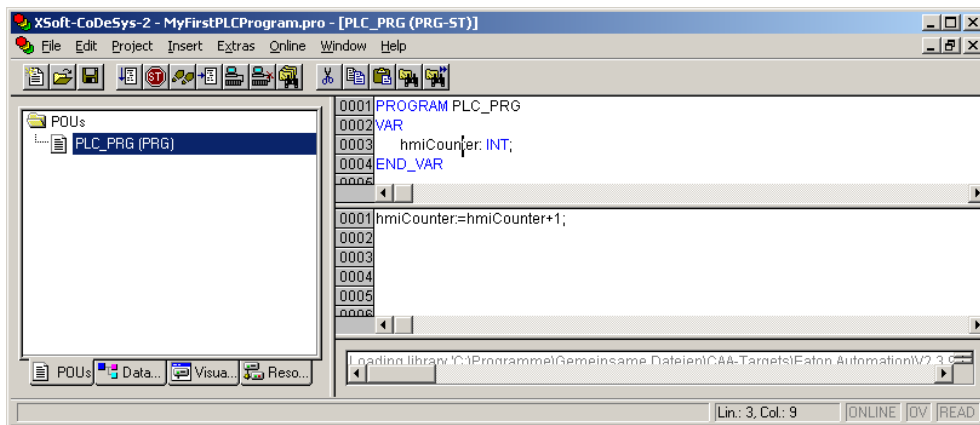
XSoft-CoDeSys-2 - MyFirstPLCProgram.pro - [PLC_PRG (PRG-ST)]

File Edit Project Insert Extras Online Window Help

POUs
PLC_PRG (PRG)

0001 PROGRAM PLC_PRG
0002 VAR
0003 hmiCounter: INT;
0004 END_VAR
0005

0001 hmiCounter:=hmiCounter+1;
0002
0003
0004
0005
0006

POUs Data... Visua... Reso...

Loading library 'C:\Programme\Gemeinsame Dateien\CAA-Targets\Eaton Automation\V2.3.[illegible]

Lin.: 3, Col.: 9 ONLINE OV READ